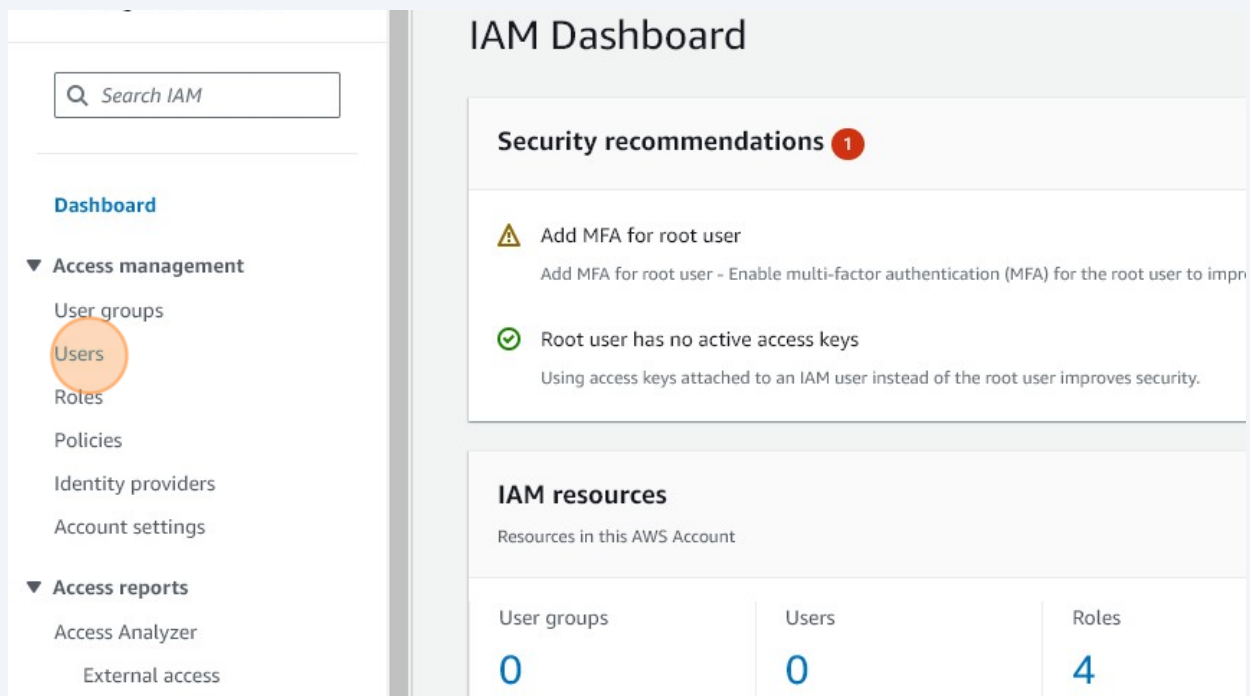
Search IAM

Dashboard

Access management

User groups

Users

Roles

Policies

Identity providers

Account settings

Access reports

Access Analyzer

External access

IAM Dashboard

Security recommendations 1

Add MFA for root user

Add MFA for root user - Enable multi-factor authentication (MFA) for the root user to impr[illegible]

Root user has no active access keys

Using access keys attached to an IAM user instead of the root user improves security.

IAM resources

Resources in this AWS Account

| User groups | Users | Roles |
|---|---|---|
| 0 | 0 | 4 |